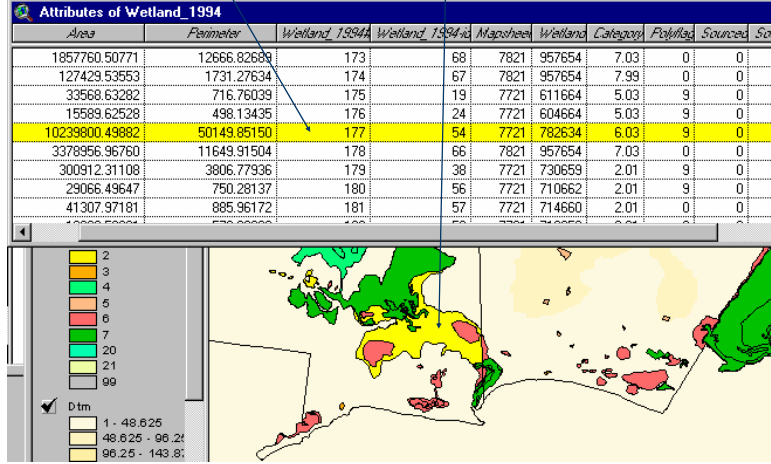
Attributes of Wetland_1994

| Area | Perimeter | Wetland_1994# | Wetland_1994-id | Mapsheet | Wetland | Category | Polyflag | Sourcec | So |
|---|---|---|---|---|---|---|---|---|---|
| 1857760.50771 | 12666.82689 | 173 | 68 | 7821 | 957654 | 7.03 | 0 | 0 | |
| 127429.53553 | 1731.27634 | 174 | 67 | 7821 | 957654 | 7.99 | 0 | 0 | |
| 33568.63282 | 716.76039 | 175 | 19 | 7721 | 611664 | 5.03 | 9 | 0 | |
| 15589.62528 | 498.13435 | 176 | 24 | 7721 | 604664 | 5.03 | 9 | 0 | |
| 10239800.49882 | 50149.85150 | 177 | 54 | 7721 | 782634 | 6.03 | 9 | 0 | |
| 3378956.96760 | 11649.91504 | 178 | 66 | 7821 | 957654 | 7.03 | 0 | 0 | |
| 300912.31108 | 3806.77936 | 179 | 38 | 7721 | 730659 | 2.01 | 9 | 0 | |
| 29066.49647 | 750.28137 | 180 | 56 | 7721 | 710662 | 2.01 | 9 | 0 | |
| 41307.97181 | 885.96172 | 181 | 57 | 7721 | 714660 | 2.01 | 0 | 0 | |

2
3
4
5
6
7
20
21
99

Dtm
1 - 48.625
48.625 - 96.2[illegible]
96.25 - 143.8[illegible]